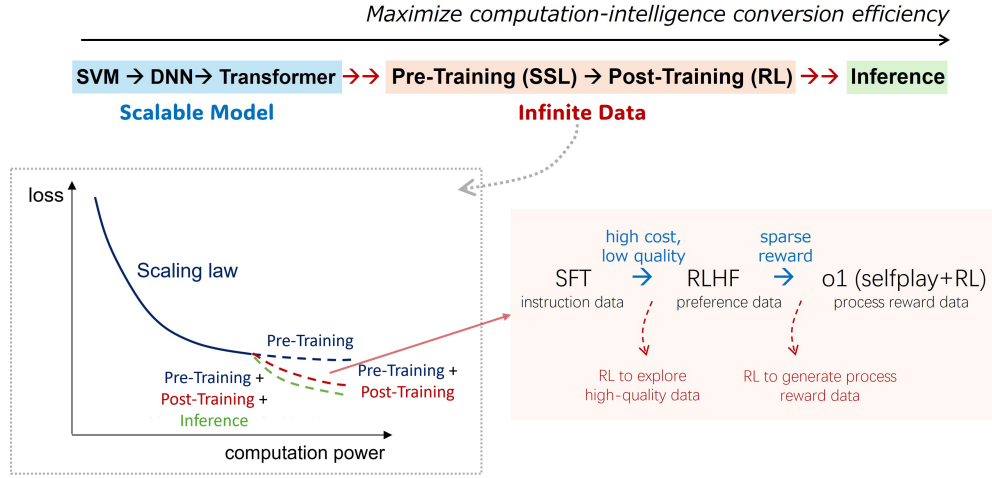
Maximize computation-intelligence conversion efficiency

SVM → DNN → Transformer → → Pre-Training (SSL) → Post-Training (RL) → → Inference

Scalable Model

Infinite Data

loss

Scaling law

Pre-Training

Pre-Training + Post-Training + Inference

Pre-Training + Post-Training

computation power

high cost, low quality

sparse reward

SFT
instruction data

RLHF
preference data

o1 (selfplay+RL)
process reward data

RL to explore high-quality data

RL to generate process reward data